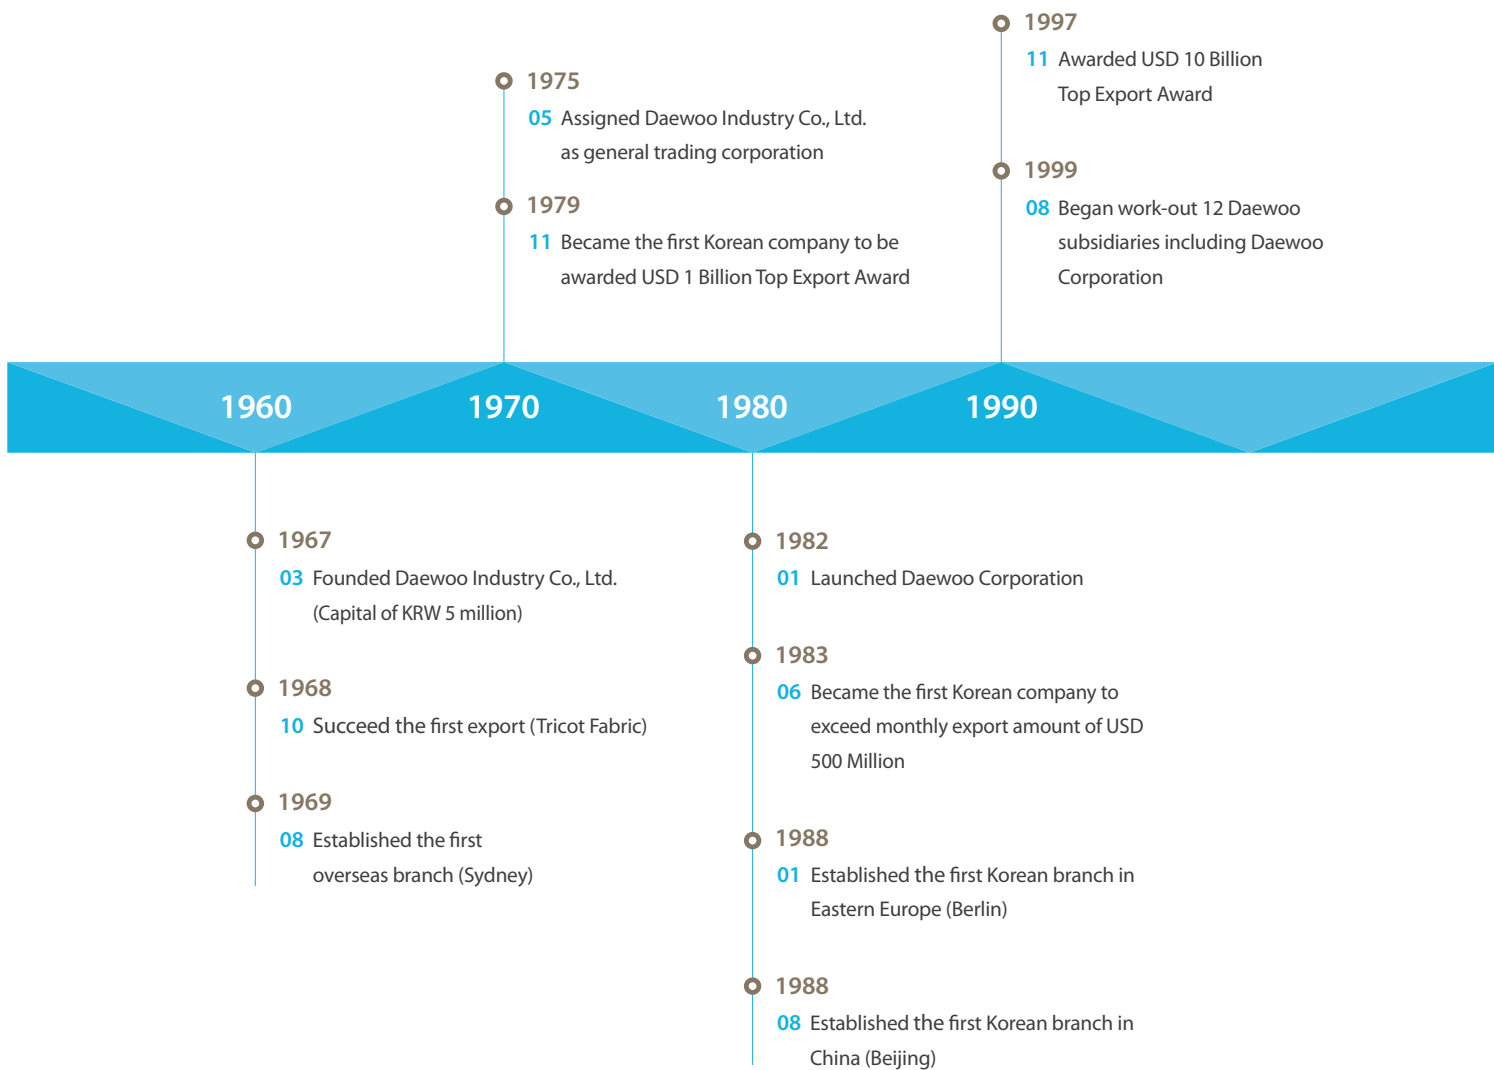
1975
05 Assigned Daewoo Industry Co., Ltd. as general trading corporation

1979
11 Became the first Korean company to be awarded USD 1 Billion Top Export Award

1997
11 Awarded USD 10 Billion Top Export Award

1999
08 Began work-out 12 Daewoo subsidiaries including Daewoo Corporation

1960 1970 1980 1990

1967
03 Founded Daewoo Industry Co., Ltd. (Capital of KRW 5 million)

1968
10 Succeed the first export (Tricot Fabric)

1969
08 Established the first overseas branch (Sydney)

1982
01 Launched Daewoo Corporation

1983
06 Became the first Korean company to exceed monthly export amount of USD 500 Million

1988
01 Established the first Korean branch in Eastern Europe (Berlin)

1988
08 Established the first Korean branch in China (Beijing)